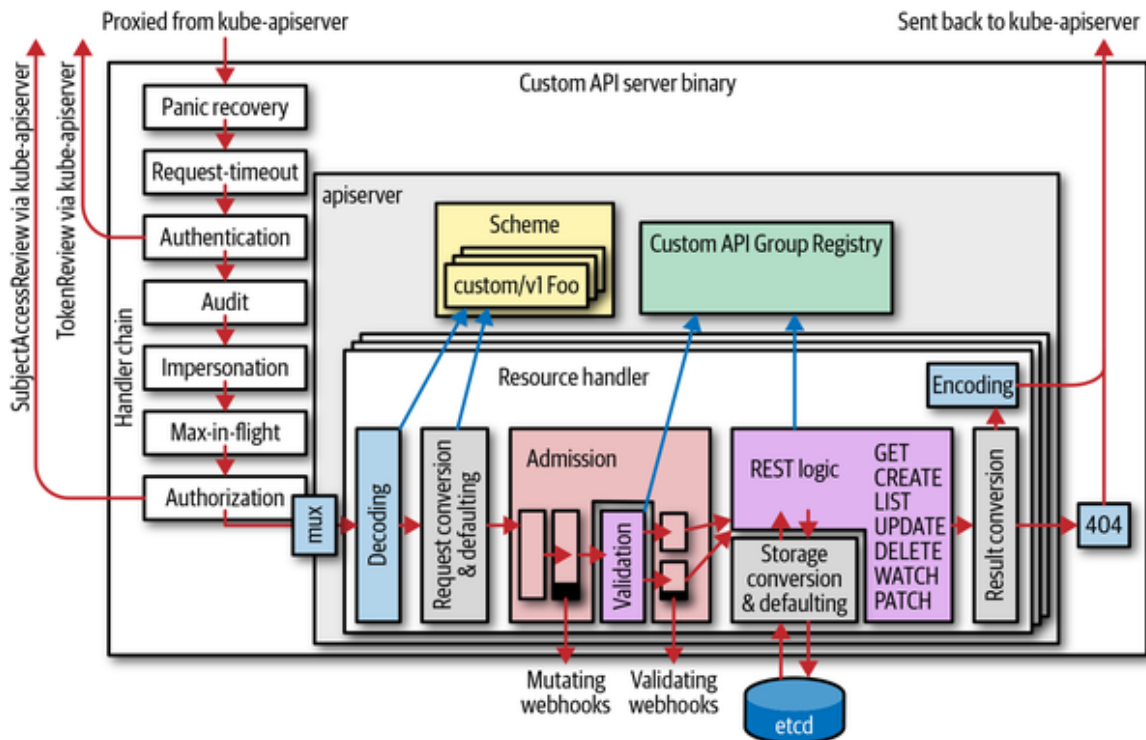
Proxied from kube-apiserver

Sent back to kube-apiserver

SubjectAccessReview via kube-apiserver

TokenReview via kube-apiserver

Custom API server binary

Handler chain

Panic recovery

Request-timeout

Authentication

Audit

Impersonation

Max-in-flight

Authorization

mux

apiserver

Scheme

custom/v1 Foo

Custom API Group Registry

Resource handler

Encoding

Decoding

Request conversion & defaulting

Admission

Validation

REST logic

GET
CREATE
LIST
UPDATE
DELETE
WATCH
PATCH

Storage conversion & defaulting

Result conversion

404

Mutating webhooks

Validating webhooks

etcd